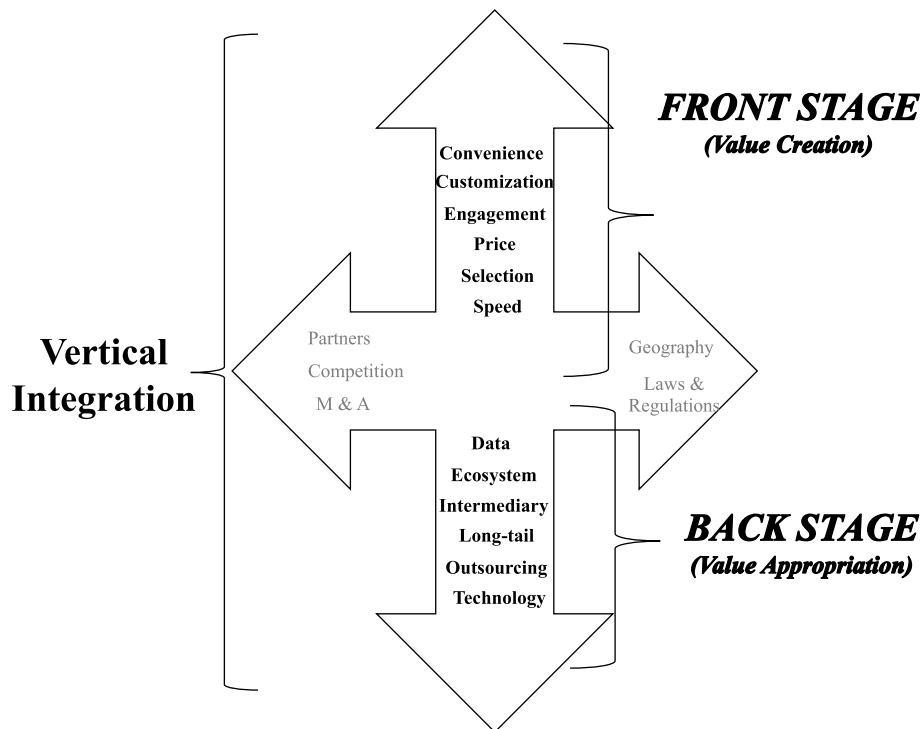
FRONT STAGE
(Value Creation)

Convenience
Customization
Engagement
Price
Selection
Speed

Vertical Integration

Partners
Competition
M & A

Geography
Laws & Regulations

Data
Ecosystem
Intermediary
Long-tail
Outsourcing
Technology

BACK STAGE
(Value Appropriation)